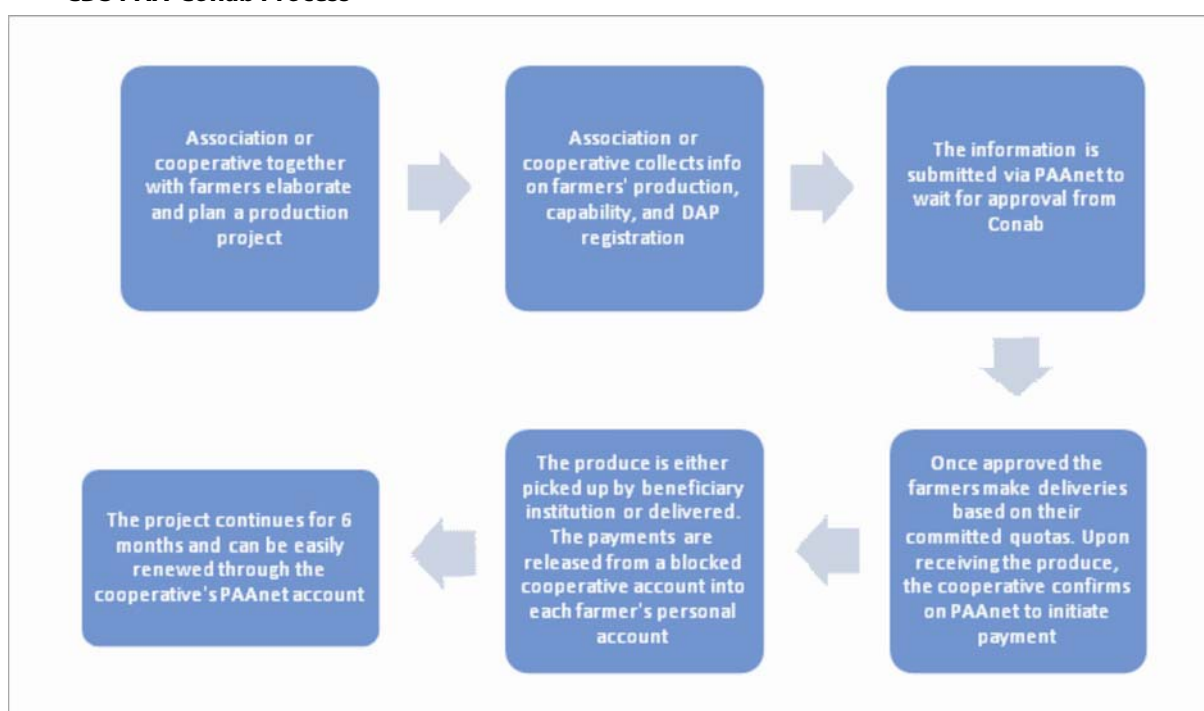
CDS PAA-Conab Process

Association or cooperative together with farmers elaborate and plan a production project

Association or cooperative collects info on farmers' production, capability, and DAP registration

The information is submitted via PAAnet to wait for approval from Conab

Once approved the farmers make deliveries based on their committed quotas. Upon receiving the produce, the cooperative confirms on PAAnet to initiate payment

The produce is either picked up by beneficiary institution or delivered. The payments are released from a blocked cooperative account into each farmer's personal account

The project continues for 6 months and can be easily renewed through the cooperative's PAAnet account